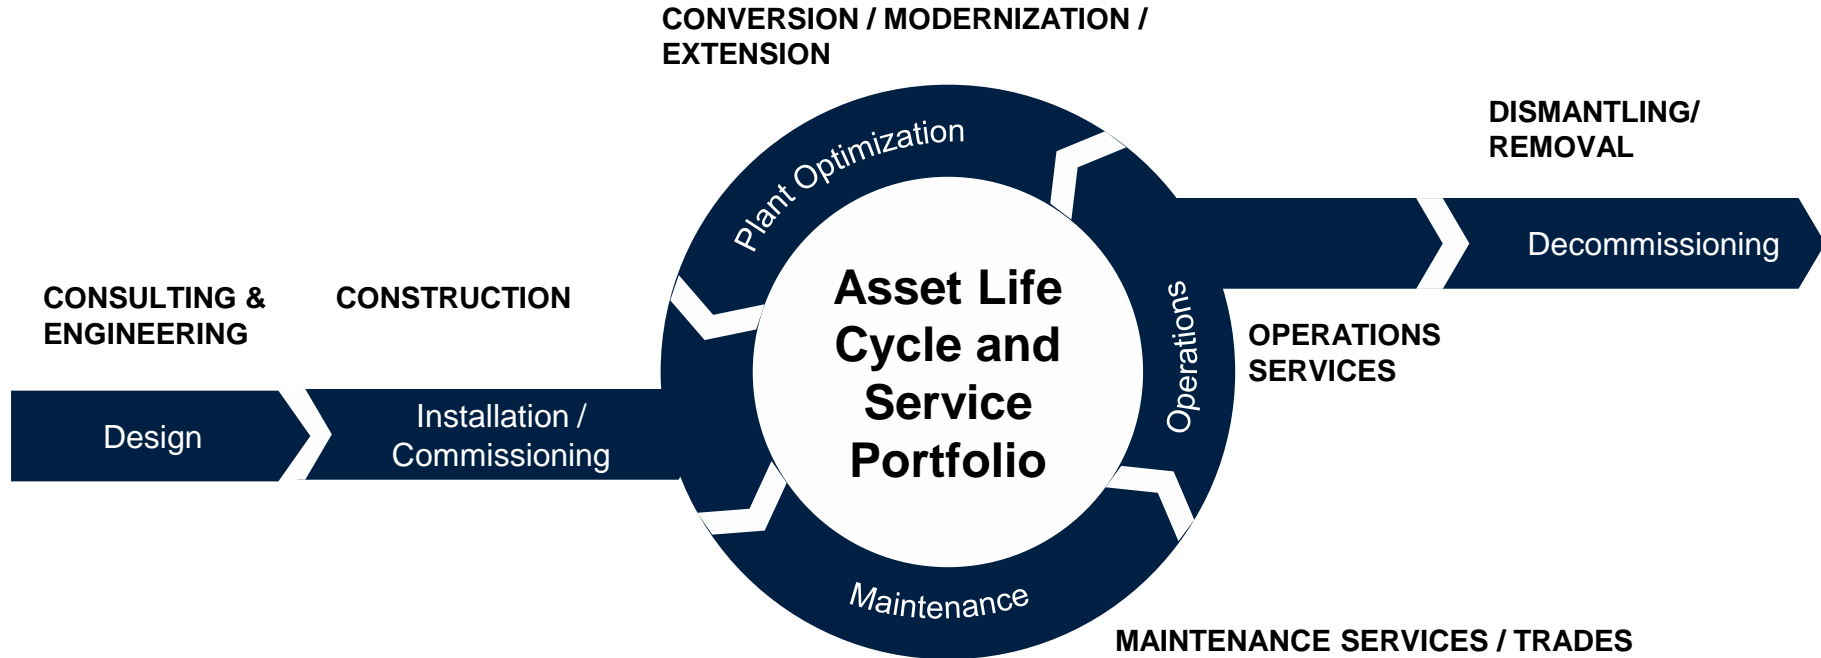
CONVERSION / MODERNIZATION / EXTENSION

DISMANTLING/ REMOVAL

Plant Optimization

Decommissioning

CONSULTING & ENGINEERING

CONSTRUCTION

Asset Life Cycle and Service Portfolio

Operations

OPERATIONS SERVICES

Design

Installation / Commissioning

Maintenance

MAINTENANCE SERVICES / TRADES